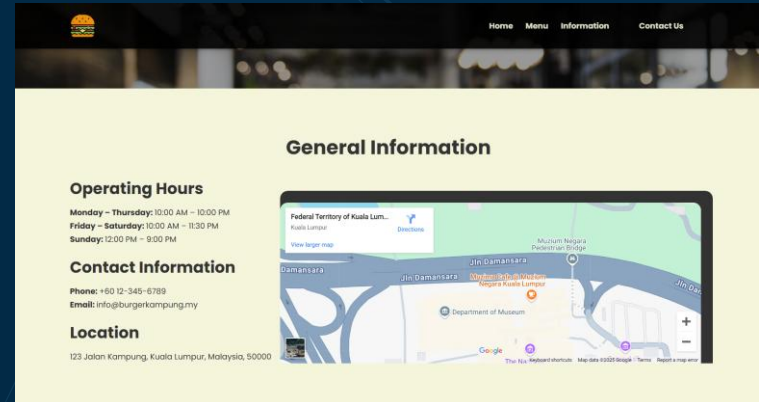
Home Menu Information Contact Us

General Information

Operating Hours

**Monday – Thursday:** 10:00 AM – 10:00 PM
**Friday – Saturday:** 10:00 AM – 11:30 PM
**Sunday:** 12:00 PM – 9:00 PM

Contact Information

**Phone:** +60 12-345-6789
**Email:** info@burgerkampung.my

Location

123 Jalan Kampung, Kuala Lumpur, Malaysia, 50000

Federal Territory of Kuala Lum...
Kuala Lumpur
Directions
View larger map

Muzium Negara Pedestrian Bridge
Damansara
Jln Damansara
Jln Damansara
Jln Damansara
Muzium Negara Kuala Lumpur
Department of Museum
The Nix
Google
Keyboard shortcuts Map data ©2025 Google Terms Report a map error
+
−